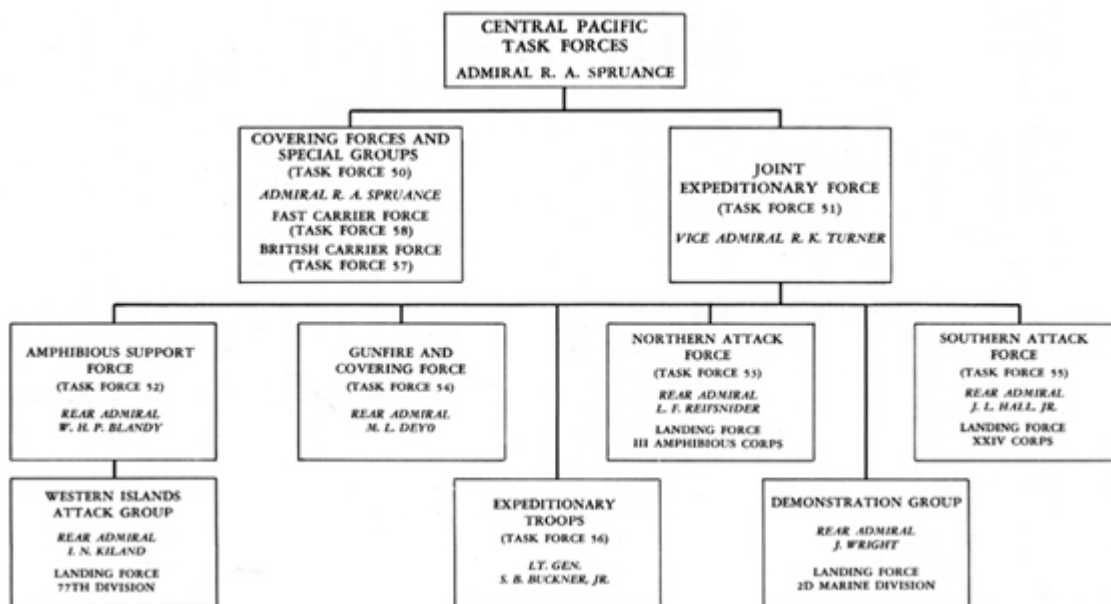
CENTRAL PACIFIC
TASK FORCES
ADMIRAL R. A. SPRUANCE

COVERING FORCES AND SPECIAL GROUPS
(TASK FORCE 50)
ADMIRAL R. A. SPRUANCE
FAST CARRIER FORCE
(TASK FORCE 58)
BRITISH CARRIER FORCE
(TASK FORCE 57)

JOINT EXPEDITIONARY FORCE
(TASK FORCE 51)
VICE ADMIRAL R. K. TURNER

AMPHIBIOUS SUPPORT FORCE
(TASK FORCE 52)
REAR ADMIRAL
W. H. P. BLANDY

GUNFIRE AND COVERING FORCE
(TASK FORCE 54)
REAR ADMIRAL
M. L. DEYO

NORTHERN ATTACK FORCE
(TASK FORCE 53)
REAR ADMIRAL
L. F. REIFSNIDER
LANDENG FORCE
III AMPHIBIOUS CORPS

SOUTHERN ATTACK FORCE
(TASK FORCE 55)
REAR ADMIRAL
J. L. HALL, JR.
LANDING FORCE
XXIV CORPS

WESTERN ISLANDS ATTACK GROUP
REAR ADMIRAL
I. N. KILAND
LANDING FORCE
77TH DIVISION

EXPEDITIONARY TROOPS
(TASK FORCE 56)
LT. GEN.
S. B. BUCKNER, JR.

DEMONSTRATION GROUP
REAR ADMIRAL
J. WRIGHT
LANDING FORCE
2D MARINE DIVISION